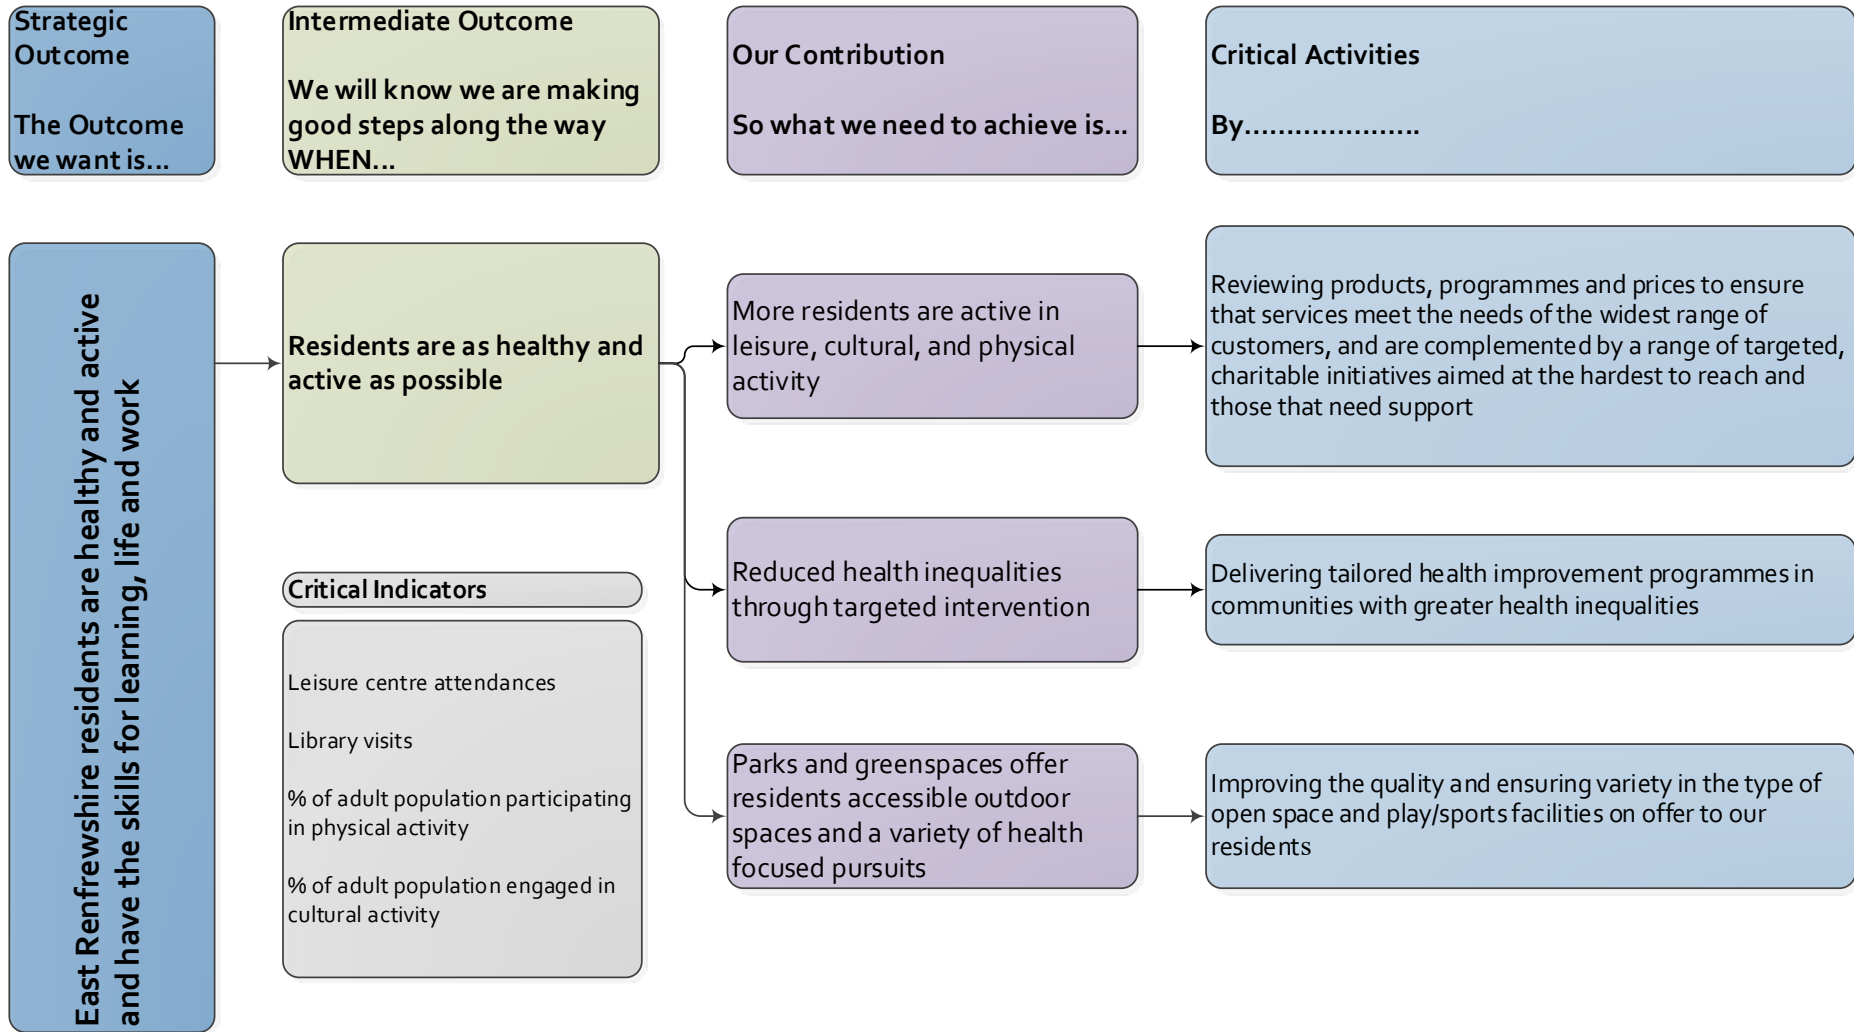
Strategic Outcome

The Outcome we want is…

Intermediate Outcome

We will know we are making good steps along the way WHEN…

Our Contribution

So what we need to achieve is…

Critical Activities

By…………………

East Renfrewshire residents are healthy and active and have the skills for learning, life and work

Residents are as healthy and active as possible

More residents are active in leisure, cultural, and physical activity

Reviewing products, programmes and prices to ensure that services meet the needs of the widest range of customers, and are complemented by a range of targeted, charitable initiatives aimed at the hardest to reach and those that need support

Reduced health inequalities through targeted intervention

Delivering tailored health improvement programmes in communities with greater health inequalities

Parks and greenspaces offer residents accessible outdoor spaces and a variety of health focused pursuits

Improving the quality and ensuring variety in the type of open space and play/sports facilities on offer to our residents

Critical Indicators

Leisure centre attendances

Library visits

% of adult population participating in physical activity

% of adult population engaged in cultural activity